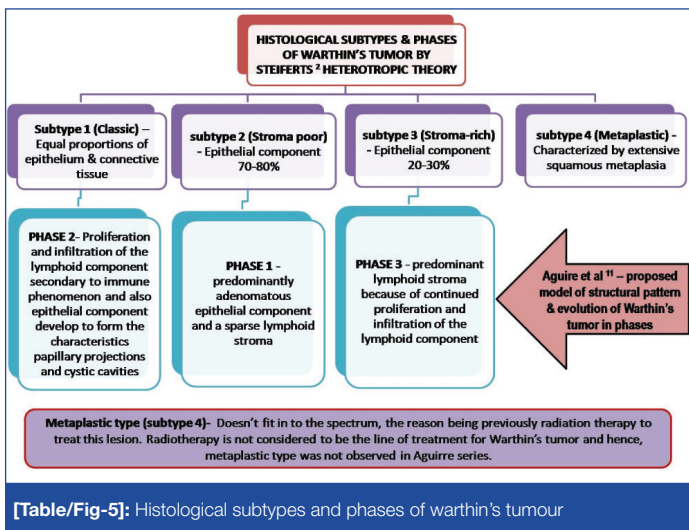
HISTOLOGICAL SUBTYPES & PHASES OF WARTHIN'S TUMOR BY STEIFERTS $^{2}$ HETEROTROPIC THEORY

Subtype 1 (Classic) – Equal proportions of epithelium & connective tissue

subtype 2 (Stroma poor) - Epithelial component 70-80%

subtype 3 (Stroma-rich) - Epithelial component 20-30%

subtype 4 (Metaplastic) - Characterized by extensive squamous metaplasia

PHASE 2- Proliferation and infiltration of the lymphoid component secondary to immune phenomenon and also epithelial component develop to form the characteristics papillary projections and cystic cavities

PHASE 1 - predominantly adenomatous epithelial component and a sparse lymphoid stroma

PHASE 3 - predominant lymphoid stroma because of continued proliferation and infiltration of the lymphoid component

Aguire et al $^{11}$ – proposed model of structural pattern & evolution of Warthin's tumor in phases

Metaplastic type (subtype 4)- Doesn't fit in to the spectrum, the reason being previously radiation therapy to treat this lesion. Radiotherapy is not considered to be the line of treatment for Warthin's tumor and hence, metaplastic type was not observed in Aguirre series.

[Table/Fig-5]: Histological subtypes and phases of warthin's tumour